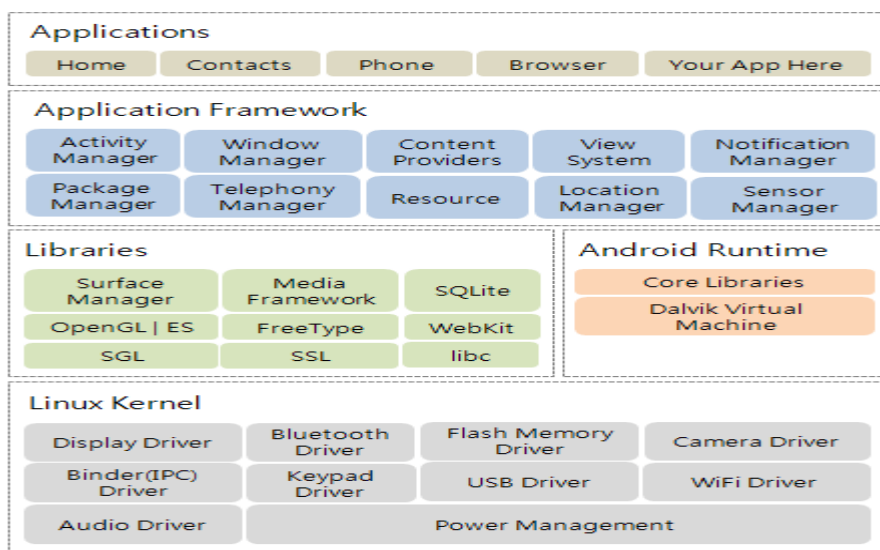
Applications

Home
Contacts
Phone
Browser
Your App Here

Application Framework

Activity Manager
Window Manager
Content Providers
View System
Notification Manager
Package Manager
Telephony Manager
Resource
Location Manager
Sensor Manager

Libraries

Surface Manager
Media Framework
SQLite
OpenGL | ES
FreeType
WebKit
SGL
SSL
libc

Android Runtime

Core Libraries
Dalvik Virtual Machine

Linux Kernel

Display Driver
Bluetooth Driver
Flash Memory Driver
Camera Driver
Binder(IPC) Driver
Keypad Driver
USB Driver
WiFi Driver
Audio Driver
Power Management